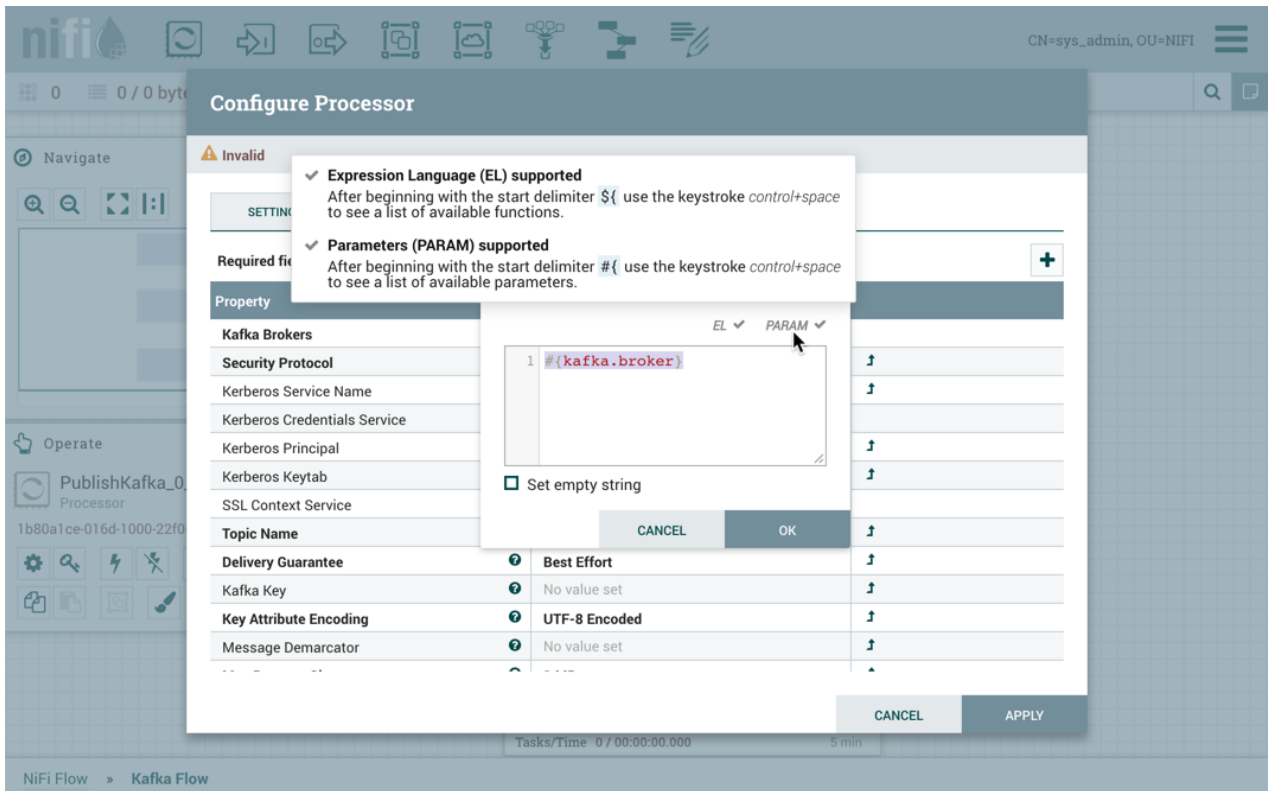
nifi

CN=sys_admin, OU=NIFI

0 0 / 0 byt

Configure Processor

Invalid

Navigate

SETTIN

Expression Language (EL) supported
After beginning with the start delimiter ${ use the keystroke control+space to see a list of available functions.

Parameters (PARAM) supported
After beginning with the start delimiter #{ use the keystroke control+space to see a list of available parameters.

Required fie

Property

EL PARAM

1 #{kafka.broker}

Set empty string

CANCEL OK

| Property | | Value |
|---|---|---|
| Kafka Brokers | | |
| Security Protocol | | |
| Kerberos Service Name | | |
| Kerberos Credentials Service | | |
| Kerberos Principal | | |
| Kerberos Keytab | | |
| SSL Context Service | | |
| Topic Name | | |
| Delivery Guarantee | ? | Best Effort |
| Kafka Key | ? | No value set |
| Key Attribute Encoding | ? | UTF-8 Encoded |
| Message Demarcator | ? | No value set |

Operate

PublishKafka_0
Processor
1b80a1ce-016d-1000-22f0

CANCEL APPLY

Tasks/Time 0 / 00:00:00.000 5 min

NiFi Flow » Kafka Flow